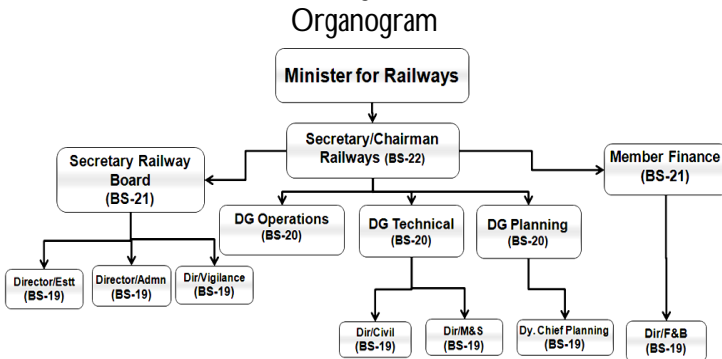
Organogram

Minister for Railways

Secretary/Chairman Railways (BS-22)

Secretary Railway Board (BS-21)

Member Finance (BS-21)

DG Operations (BS-20)

DG Technical (BS-20)

DG Planning (BS-20)

Director/Estt (BS-19)

Director/Admn (BS-19)

Dir/Vigilance (BS-19)

Dir/Civil (BS-19)

Dir/M&S (BS-19)

Dy. Chief Planning (BS-19)

Dir/F&B (BS-19)